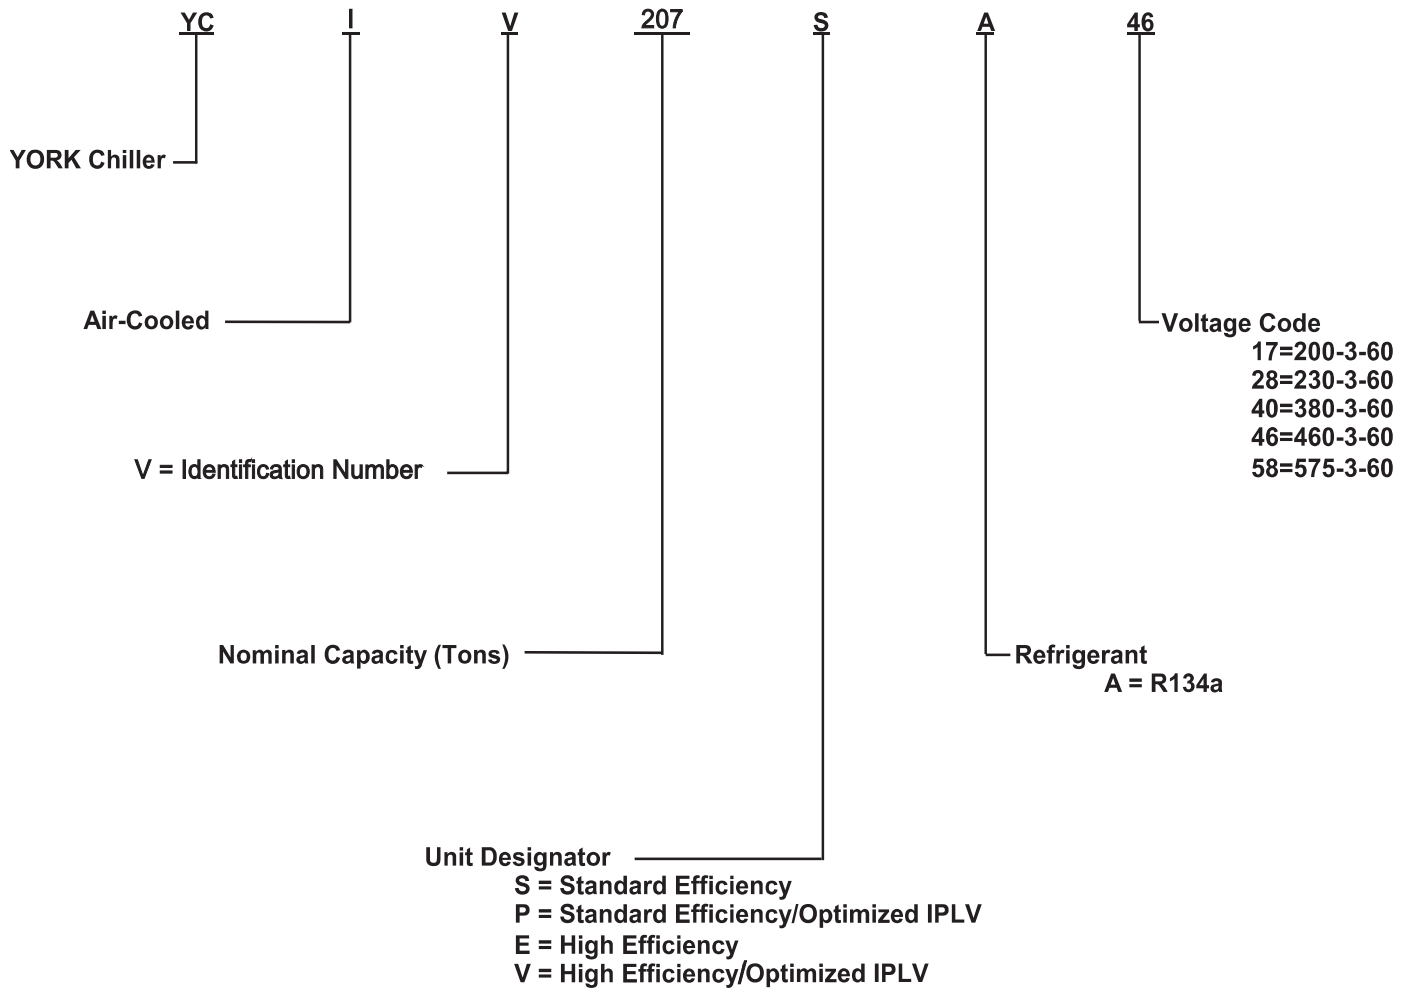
YC I V 207 S A 46

YORK Chiller

Air-Cooled

Voltage Code
17=200-3-60
28=230-3-60
40=380-3-60
46=460-3-60
58=575-3-60

V = Identification Number

Nominal Capacity (Tons)

Refrigerant
A = R134a

Unit Designator
S = Standard Efficiency
P = Standard Efficiency/Optimized IPLV
E = High Efficiency
V = High Efficiency/Optimized IPLV